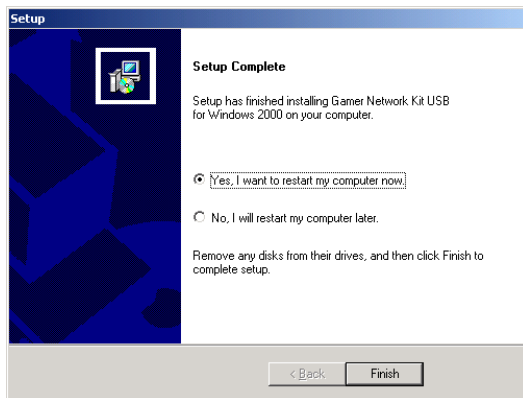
Setup

Setup Complete

Setup has finished installing Gamer Network Kit USB for Windows 2000 on your computer.

Yes, I want to restart my computer now.

No, I will restart my computer later.

Remove any disks from their drives, and then click Finish to complete setup.

< Back

Finish